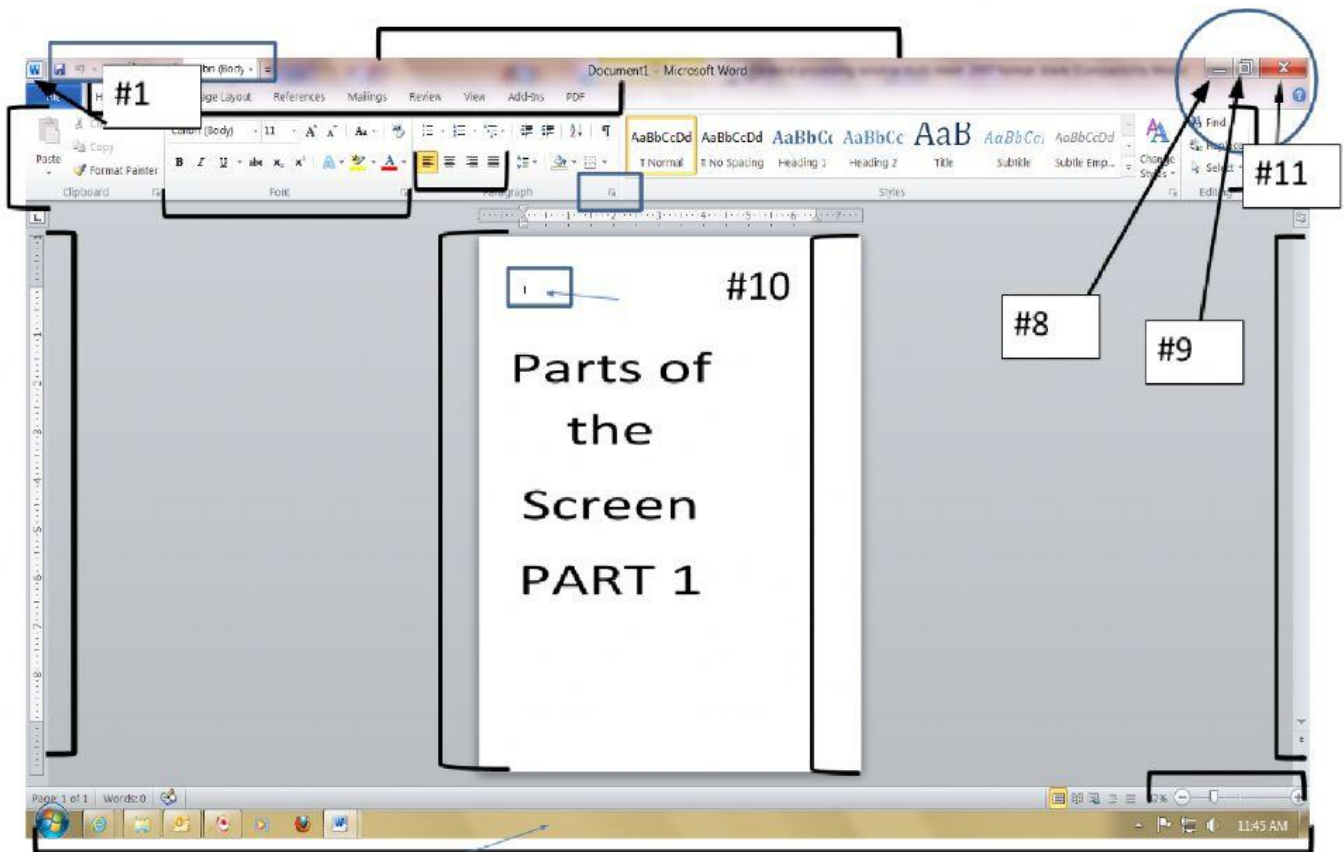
Document1 - Microsoft Word

#1

H age Layout References Mailings Review View Add-Ins PDF

Calibri (Body) 11 A A Aa

Copy
Paste Format Painter
Clipboard Font Paragraph

AaBbCcDd AaBbCcDd AaBbC AaBbCc AaB AaBbCc AaBbCcDd
¶ Normal ¶ No Spacing Heading 1 Heading 2 Title Subtitle Subtle Emp...
Styles
Change Styles
Find
Replace
Select
Editing

#11

#10

Parts of the Screen PART 1

#8

#9

Page: 1 of 1 Words: 0

11:45 AM